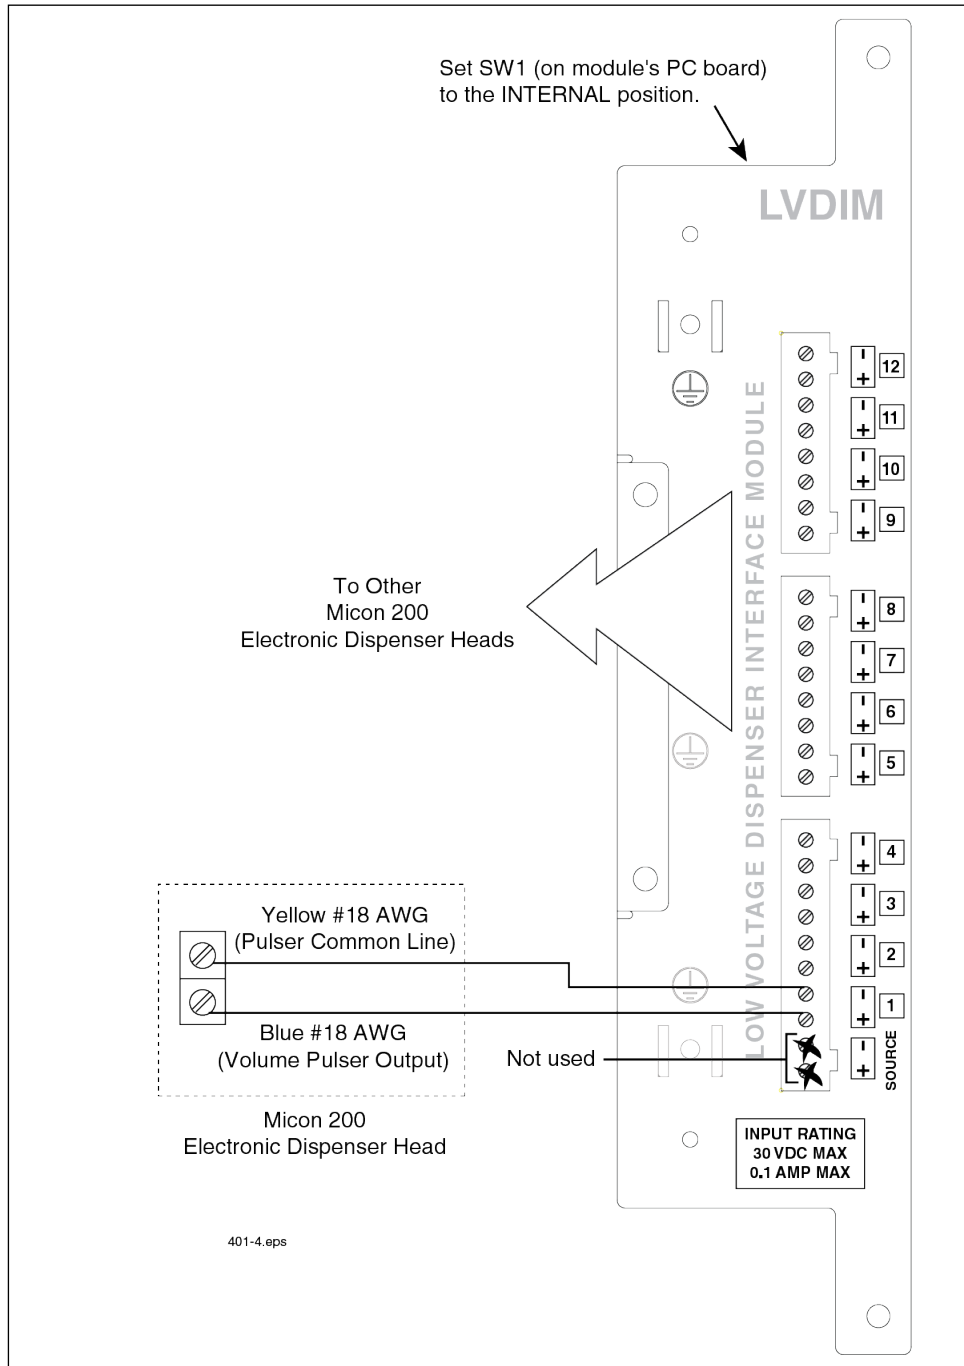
Set SW1 (on module's PC board) to the INTERNAL position.

LVDIM

LOW VOLTAGE DISPENSER INTERFACE MODULE

To Other
Micon 200
Electronic Dispenser Heads

| + 12
| + 11
| + 10
| + 9
| + 8
| + 7
| + 6
| + 5
| + 4
| + 3
| + 2
| + 1
| + SOURCE

Yellow #18 AWG
(Pulser Common Line)

Blue #18 AWG
(Volume Pulser Output)

Not used

Micon 200
Electronic Dispenser Head

INPUT RATING
30 VDC MAX
0.1 AMP MAX

401-4.eps